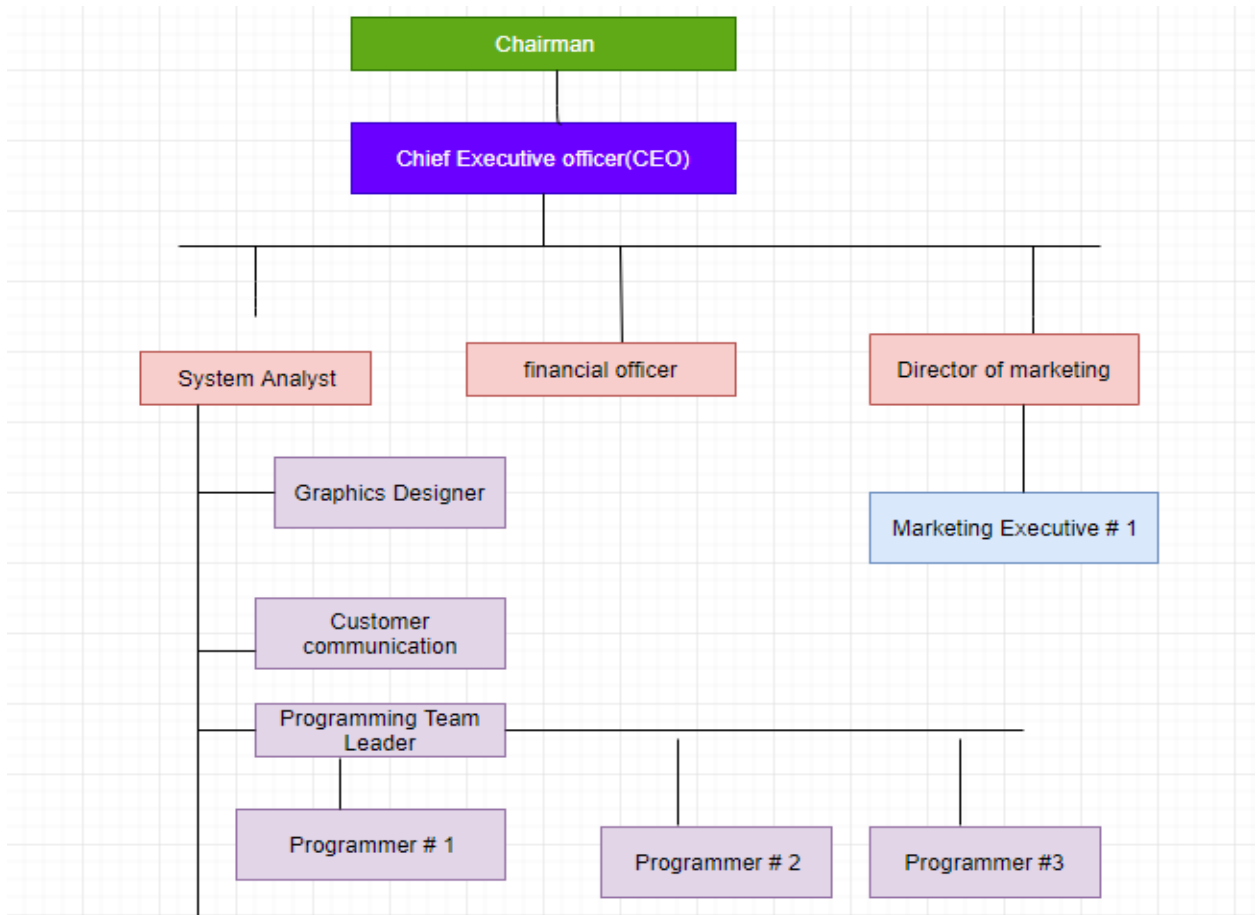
Chairman

Chief Executive officer(CEO)

System Analyst

financial officer

Director of marketing

Graphics Designer

Marketing Executive # 1

Customer communication

Programming Team Leader

Programmer # 1

Programmer # 2

Programmer #3